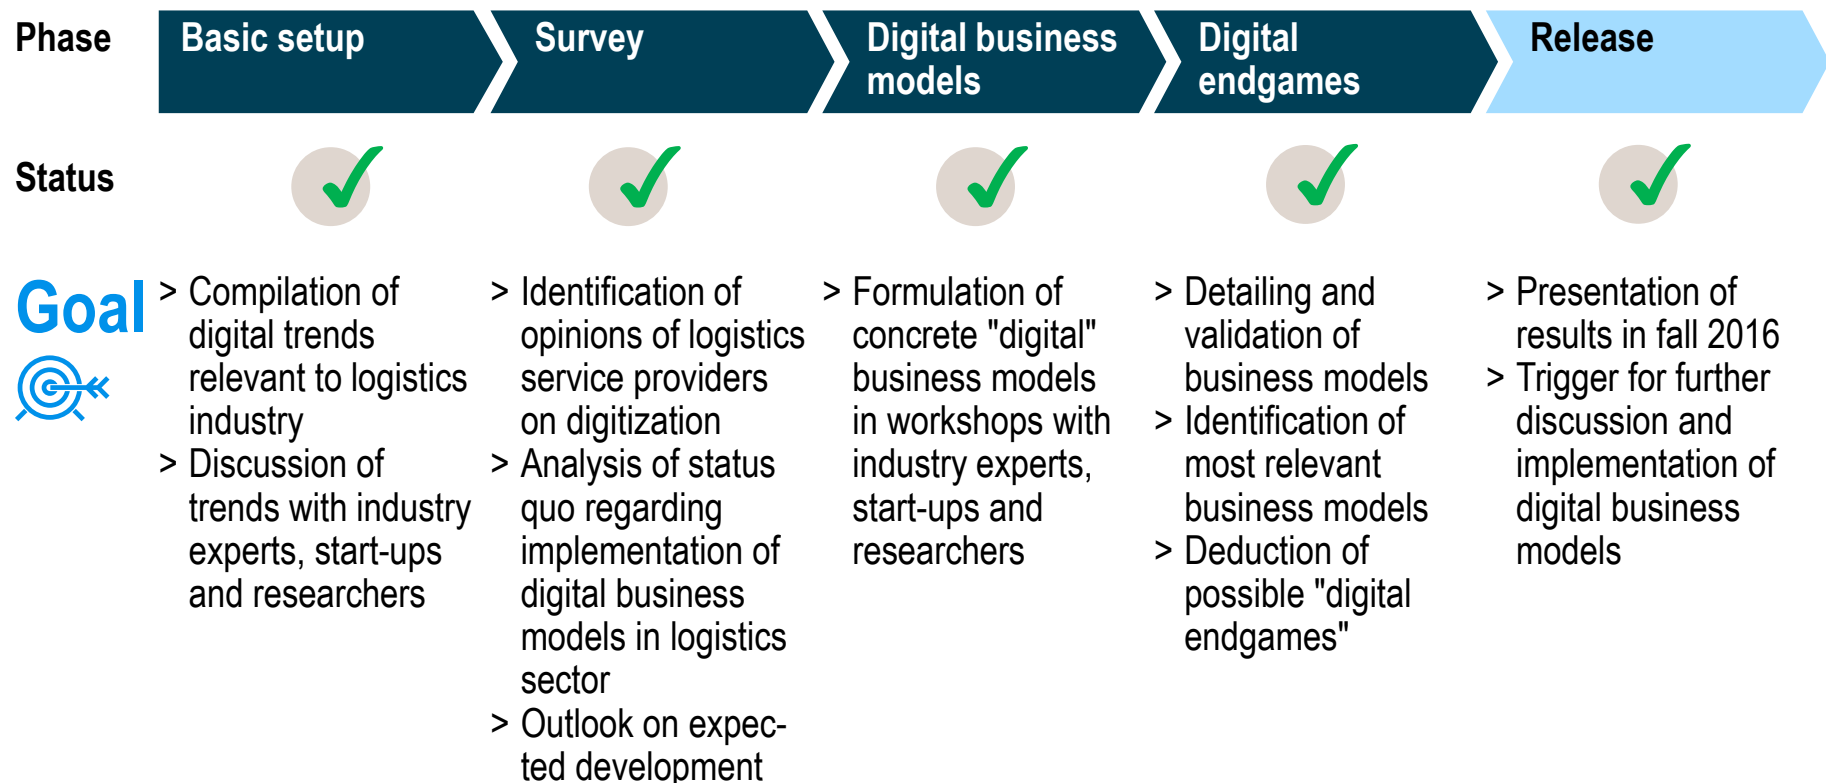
| Phase | Basic setup | Survey | Digital business models | Digital endgames | Release |
|---|---|---|---|---|---|
| Status | ✓ | ✓ | ✓ | ✓ | ✓ |
| Goal | > Compilation of digital trends relevant to logistics industry<br>> Discussion of trends with industry experts, start-ups and researchers | > Identification of opinions of logistics service providers on digitization<br>> Analysis of status quo regarding implementation of digital business models in logistics sector<br>> Outlook on expected development | > Formulation of concrete "digital" business models in workshops with industry experts, start-ups and researchers | > Detailing and validation of business models<br>> Identification of most relevant business models<br>> Deduction of possible "digital endgames" | > Presentation of results in fall 2016<br>> Trigger for further discussion and implementation of digital business models |